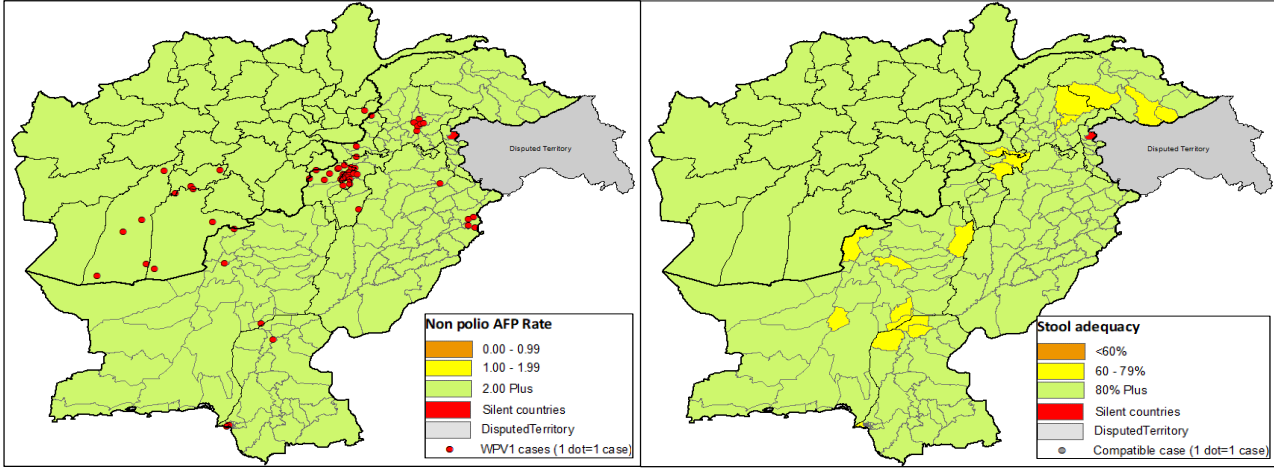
Disputed Territory

Non polio AFP Rate
0.00 - 0.99
1.00 - 1.99
2.00 Plus
Silent countries
DisputedTerritory
WPV1 cases (1 dot=1 case)

Disputed Territory

Stool adequacy
<60%
60 - 79%
80% Plus
Silent countries
DisputedTerritory
Compatible case (1 dot=1 case)